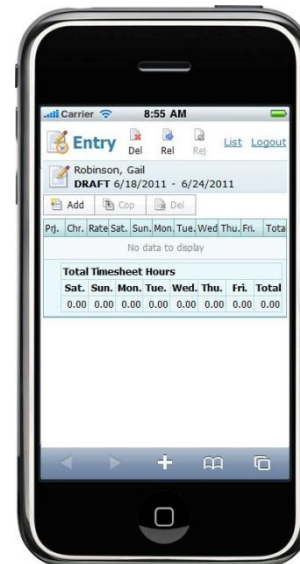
Carrier 8:55 AM

Entry Del Rel Rej List Logout

Robinson, Gail
DRAFT 6/18/2011 - 6/24/2011

Add Cop Del

| Prj. | Chr. | Rate | Sat. | Sun. | Mon. | Tue. | Wed | Thu. | Fri. | Tota |
|---|---|---|---|---|---|---|---|---|---|---|
| No data to display | | | | | | | | | | |

Total Timesheet Hours

| Sat. | Sun. | Mon. | Tue. | Wed. | Thu. | Fri. | Total |
|---|---|---|---|---|---|---|---|
| 0.00 | 0.00 | 0.00 | 0.00 | 0.00 | 0.00 | 0.00 | 0.00 |